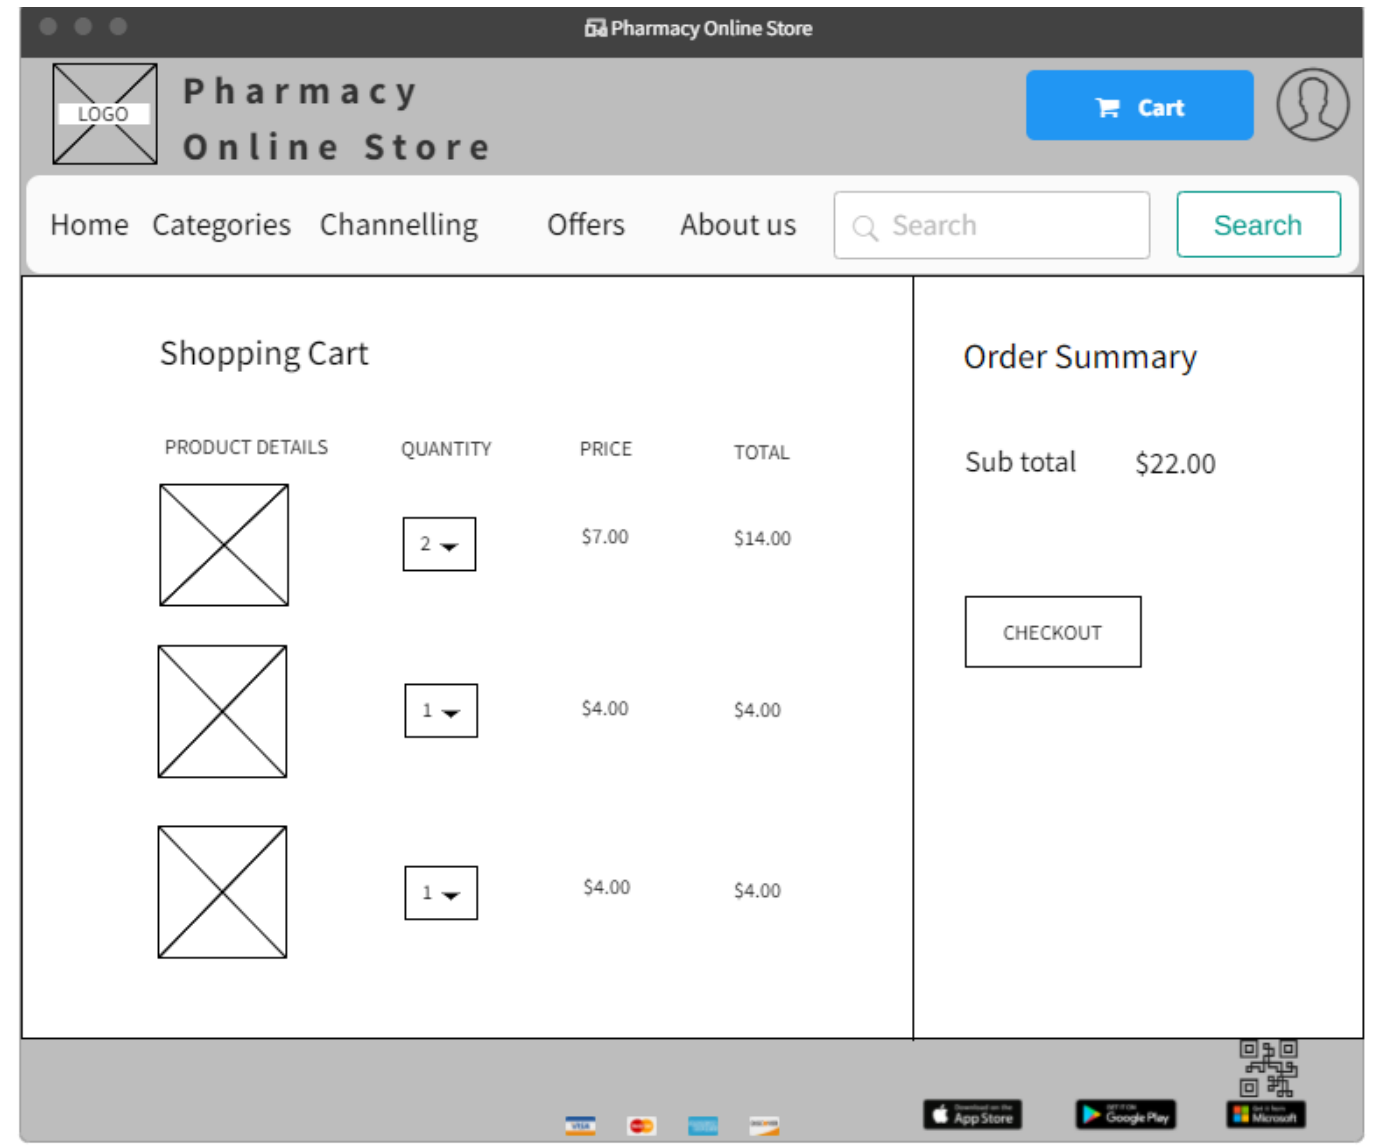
Pharmacy Online Store

LOGO

Pharmacy
Online Store

Cart

Home Categories Channelling Offers About us Search Search

Shopping Cart

| PRODUCT DETAILS | QUANTITY | PRICE | TOTAL |
|---|---|---|---|
| | 2 | $7.00 | $14.00 |
| | 1 | $4.00 | $4.00 |
| | 1 | $4.00 | $4.00 |

Order Summary

Sub total $22.00

CHECKOUT

VISA

App Store

Google Play

Microsoft